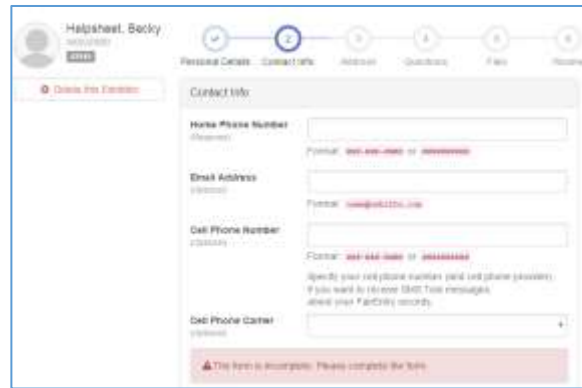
Helpsheet, Becky
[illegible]
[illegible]

Delete this Entrant

Personal Details Contact Info Address Questions Files Review

Contact Info

Home Phone Number
(Required)
Format: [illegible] or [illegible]

Email Address
(Optional)
Format: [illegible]

Cell Phone Number
(Optional)
Format: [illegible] or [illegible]
Specify your cellphone number (and cell phone provider) if you want to receive SMS Text messages about your FairEntry records.

Cell Phone Carrier
(Optional)

This form is incomplete. Please complete the form.